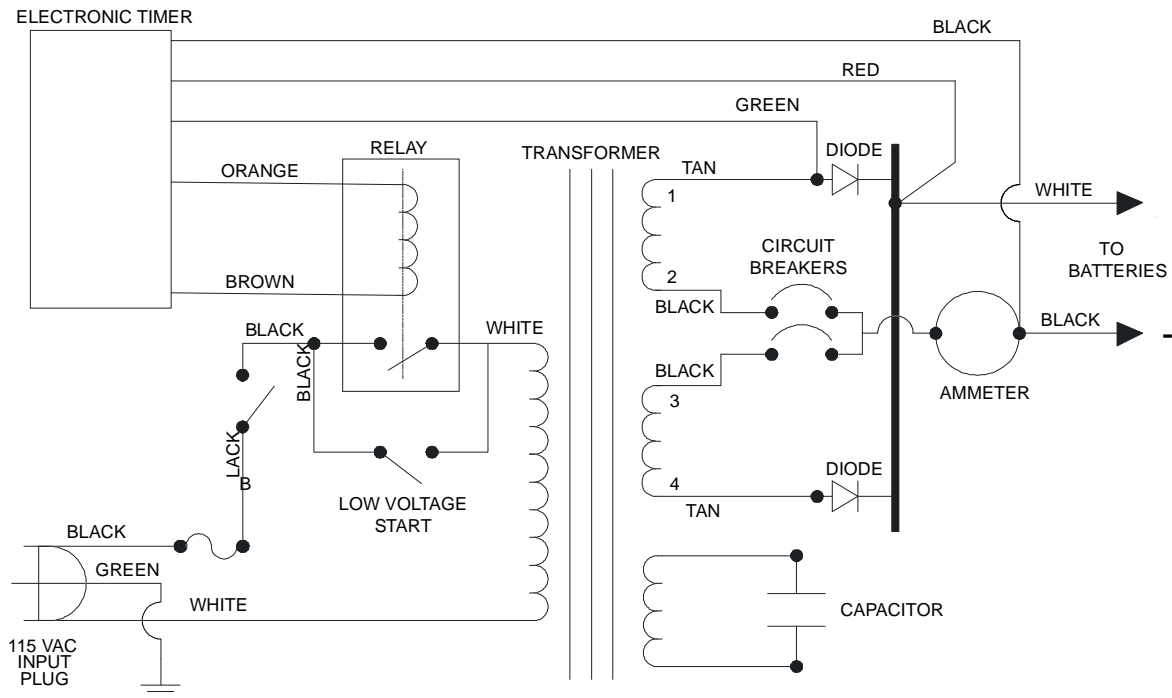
ELECTRONIC TIMER

BLACK

RED

GREEN

RELAY

TRANSFORMER

TAN

DIODE

ORANGE

1

WHITE

CIRCUIT BREAKERS

TO BATTERIES

2

BROWN

BLACK

BLACK

WHITE

BLACK

BLACK

BLACK

-

3

AMMETER

LACK B

LOW VOLTAGE START

4

DIODE

TAN

BLACK

GREEN

WHITE

CAPACITOR

115 VAC INPUT PLUG